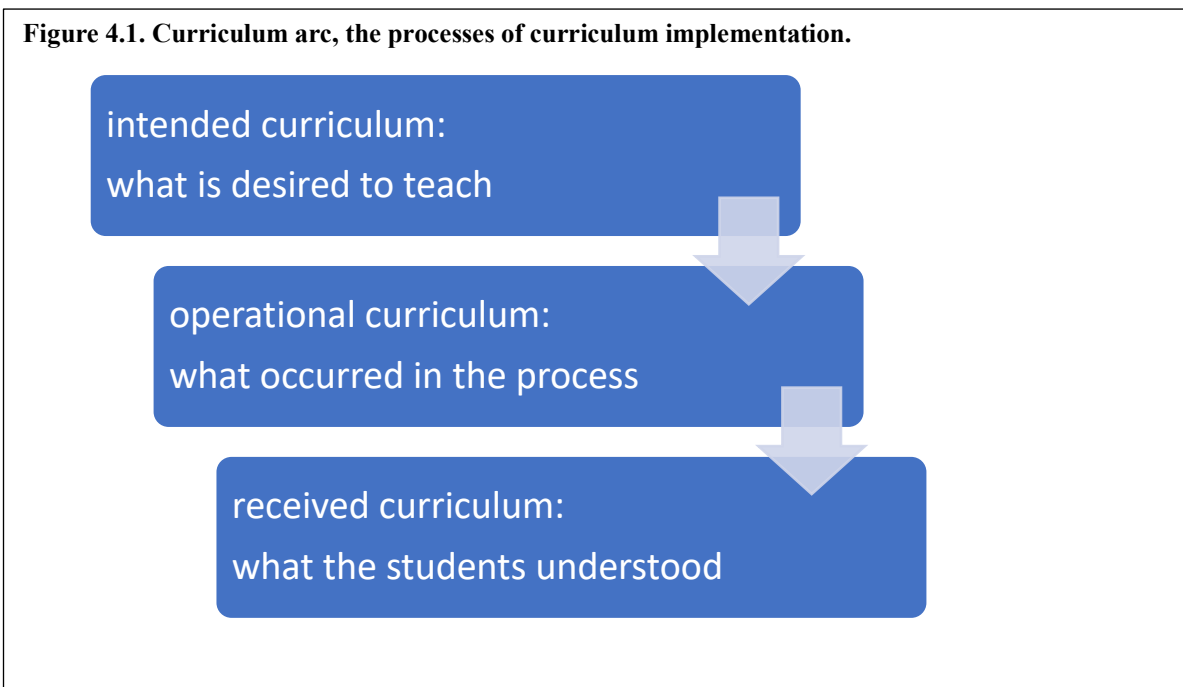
Figure 4.1. Curriculum arc, the processes of curriculum implementation.

intended curriculum:
what is desired to teach

operational curriculum:
what occurred in the process

received curriculum:
what the students understood